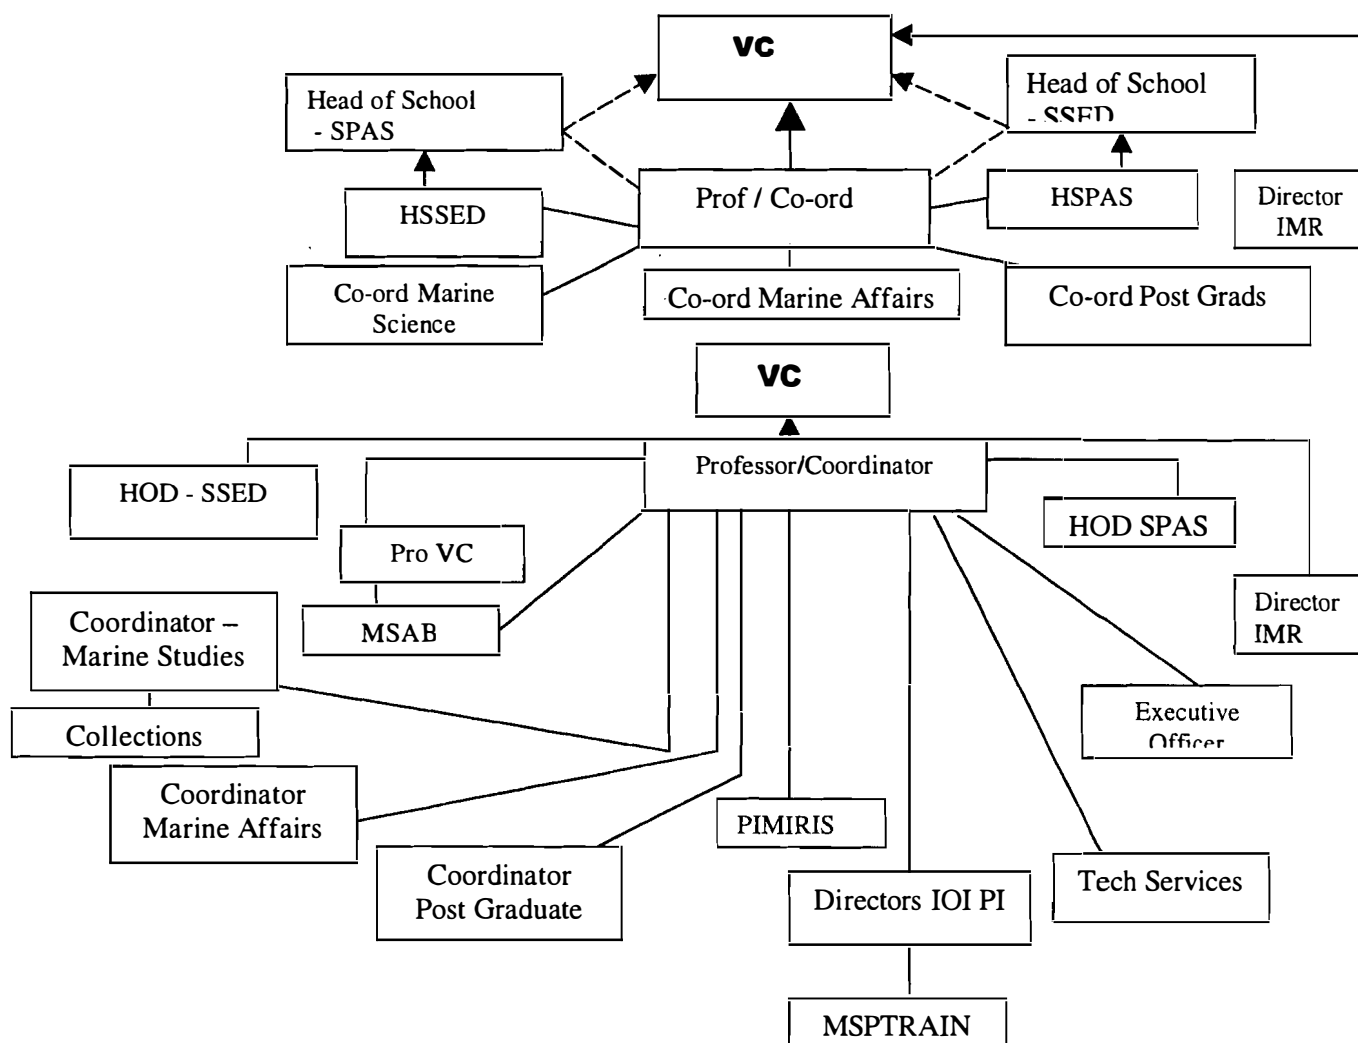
VC

Head of School - SPAS

Head of School - SSED

Prof / Co-ord

HSSED

HSPAS

Director IMR

Co-ord Marine Science

Co-ord Marine Affairs

Co-ord Post Grads

VC

Professor/Coordinator

HOD - SSED

HOD SPAS

Pro VC

MSAB

Director IMR

Coordinator – Marine Studies

Collections

Executive Officer

Coordinator Marine Affairs

PIMIRIS

Coordinator Post Graduate

Directors IOI PI

Tech Services

MSPTRAIN